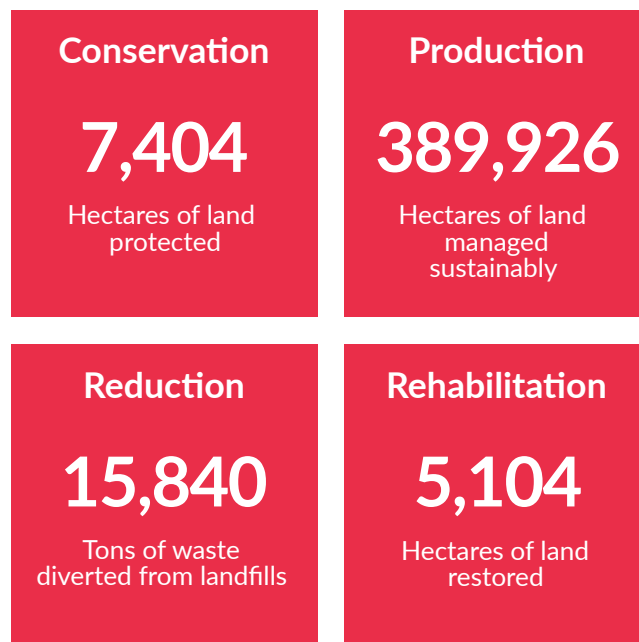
Conservation

7,404

Hectares of land protected

Production

389,926

Hectares of land managed sustainably

Reduction

15,840

Tons of waste diverted from landfills

Rehabilitation

5,104

Hectares of land restored